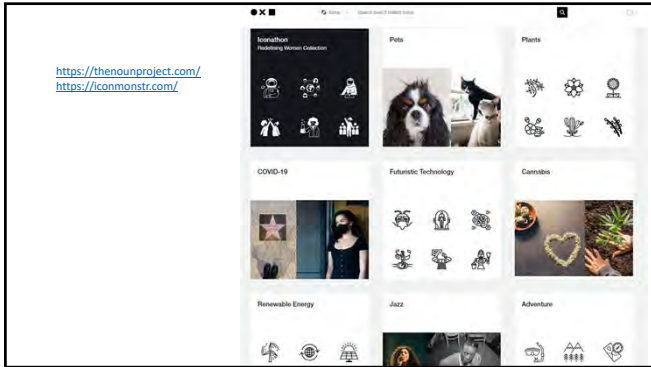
https://thenounproject.com/
https://iconmonstr.com/

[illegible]

Search over 3 million icons

Iconathon
Redefining Women Collection

Pets

Plants

COVID-19

Futuristic Technology

Cannabis

Renewable Energy

Jazz

Adventure